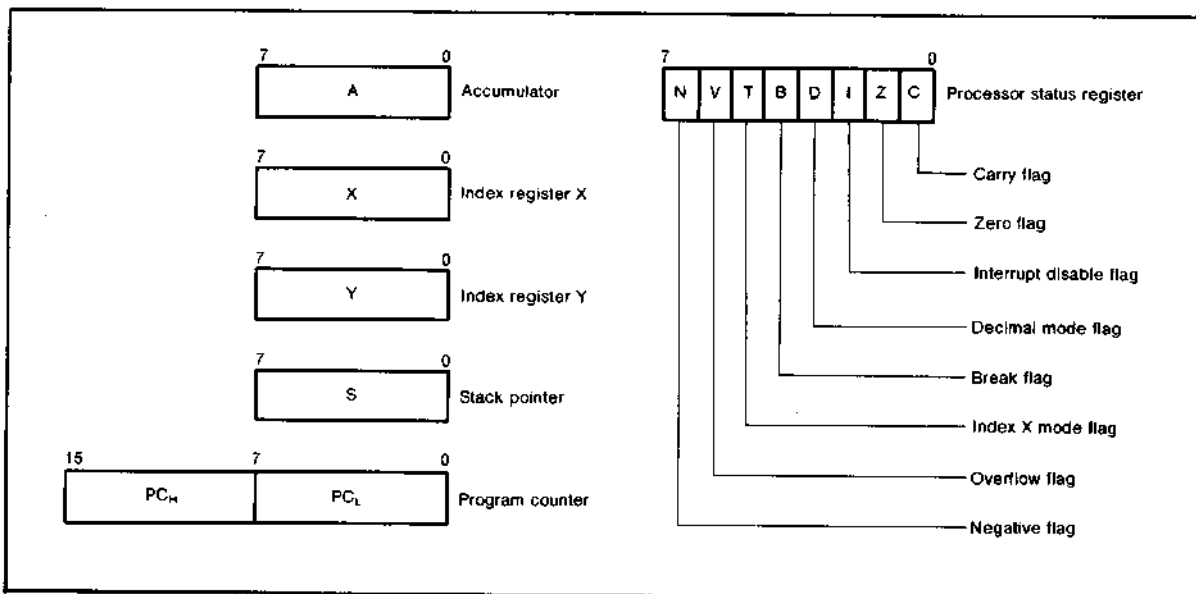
7 0
A Accumulator

7 0
X Index register X

7 0
Y Index register Y

7 0
S Stack pointer

15 7 0
$PC_H$ $PC_L$ Program counter

7 0
N V T B D I Z C Processor status register

Carry flag

Zero flag

Interrupt disable flag

Decimal mode flag

Break flag

Index X mode flag

Overflow flag

Negative flag